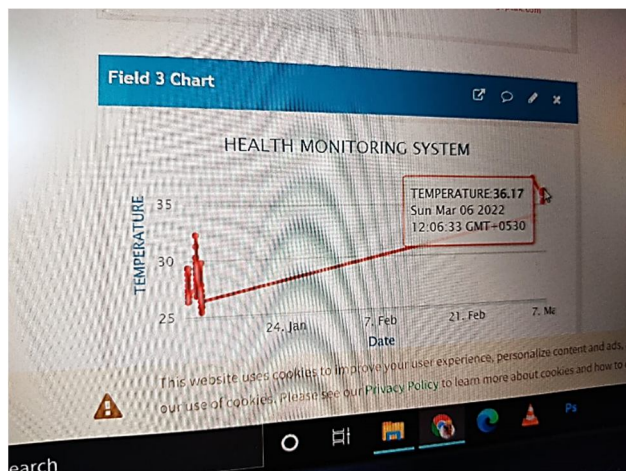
Field 3 Chart

HEALTH MONITORING SYSTEM

TEMPERATURE:36.17
Sun Mar 06 2022
12:06:33 GMT+0530

TEMPERATURE

35

30

25

24. Jan

7. Feb

21. Feb

7. Ma

Date

This website uses cookies to improve your user experience, personalize content and ads, our use of cookies. Please see our Privacy Policy to learn more about cookies and how to

earch

Ps